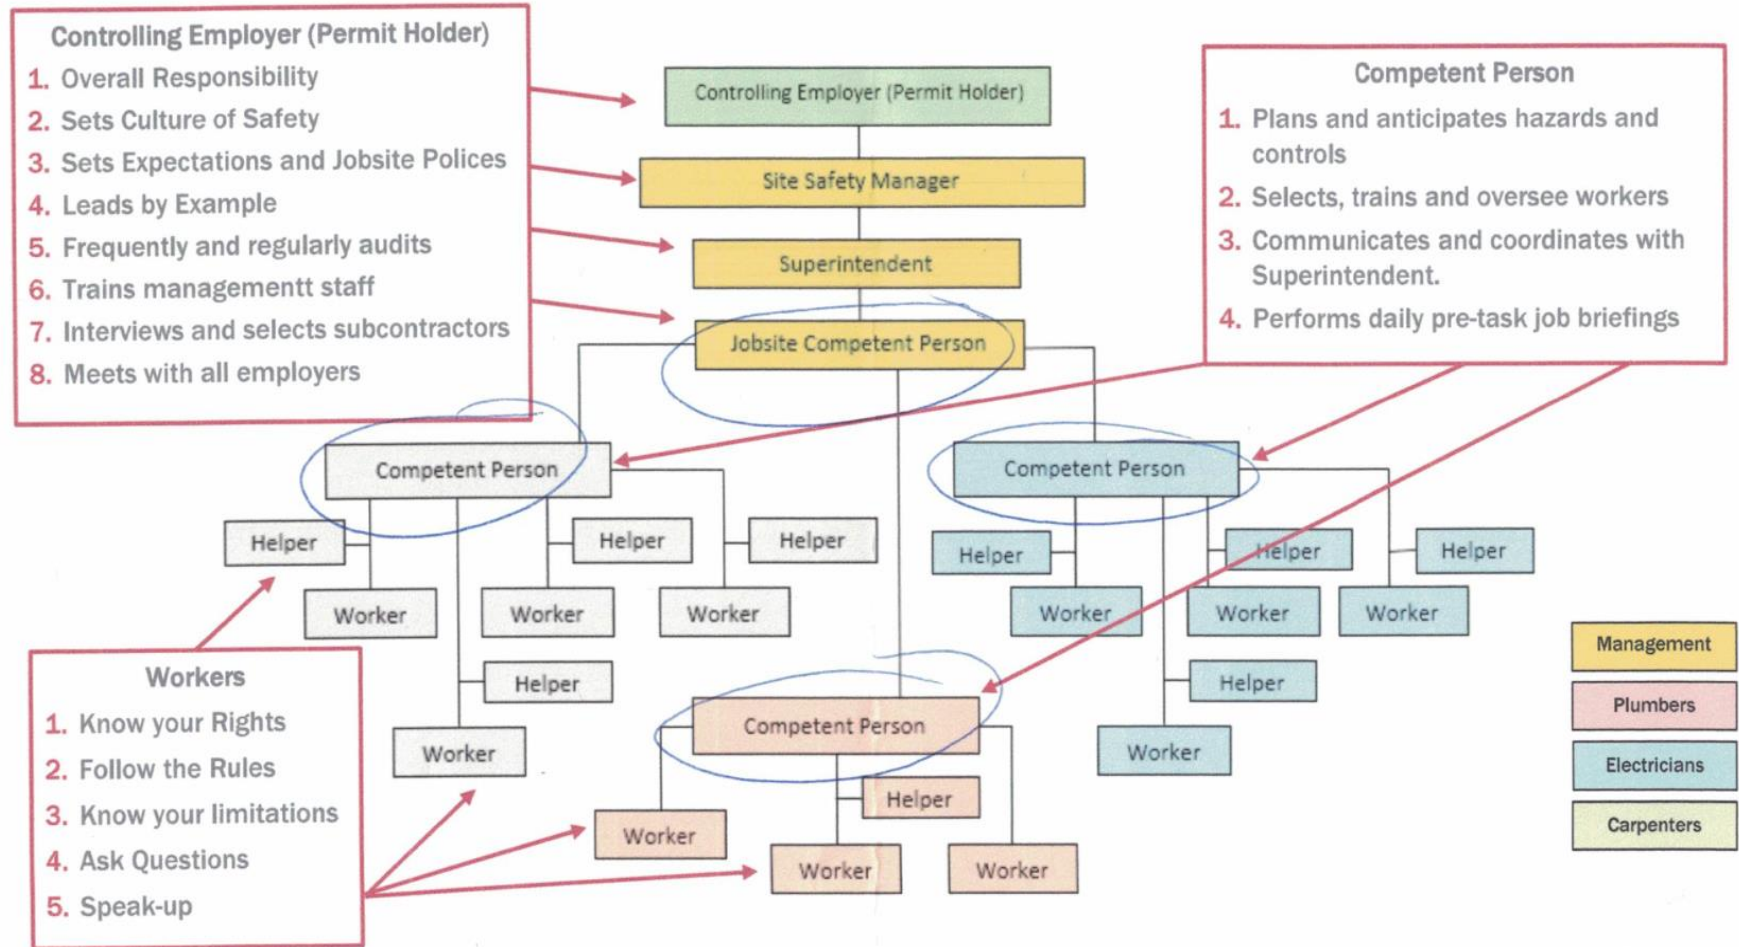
Controlling Employer (Permit Holder)
1. Overall Responsibility
2. Sets Culture of Safety
3. Sets Expectations and Jobsite Polices
4. Leads by Example
5. Frequently and regularly audits
6. Trains managementt staff
7. Interviews and selects subcontractors
8. Meets with all employers

Controlling Employer (Permit Holder)

Site Safety Manager

Superintendent

Jobsite Competent Person

Competent Person
1. Plans and anticipates hazards and controls
2. Selects, trains and oversee workers
3. Communicates and coordinates with Superintendent.
4. Performs daily pre-task job briefings

Competent Person

Helper

Worker

Helper

Worker

Helper

Worker

Helper

Worker

Competent Person

Helper

Worker

Helper

Worker

Helper

Worker

Helper

Worker

Competent Person

Helper

Worker

Worker

Worker

Management

Plumbers

Electricians

Carpenters

Workers
1. Know your Rights
2. Follow the Rules
3. Know your limitations
4. Ask Questions
5. Speak-up